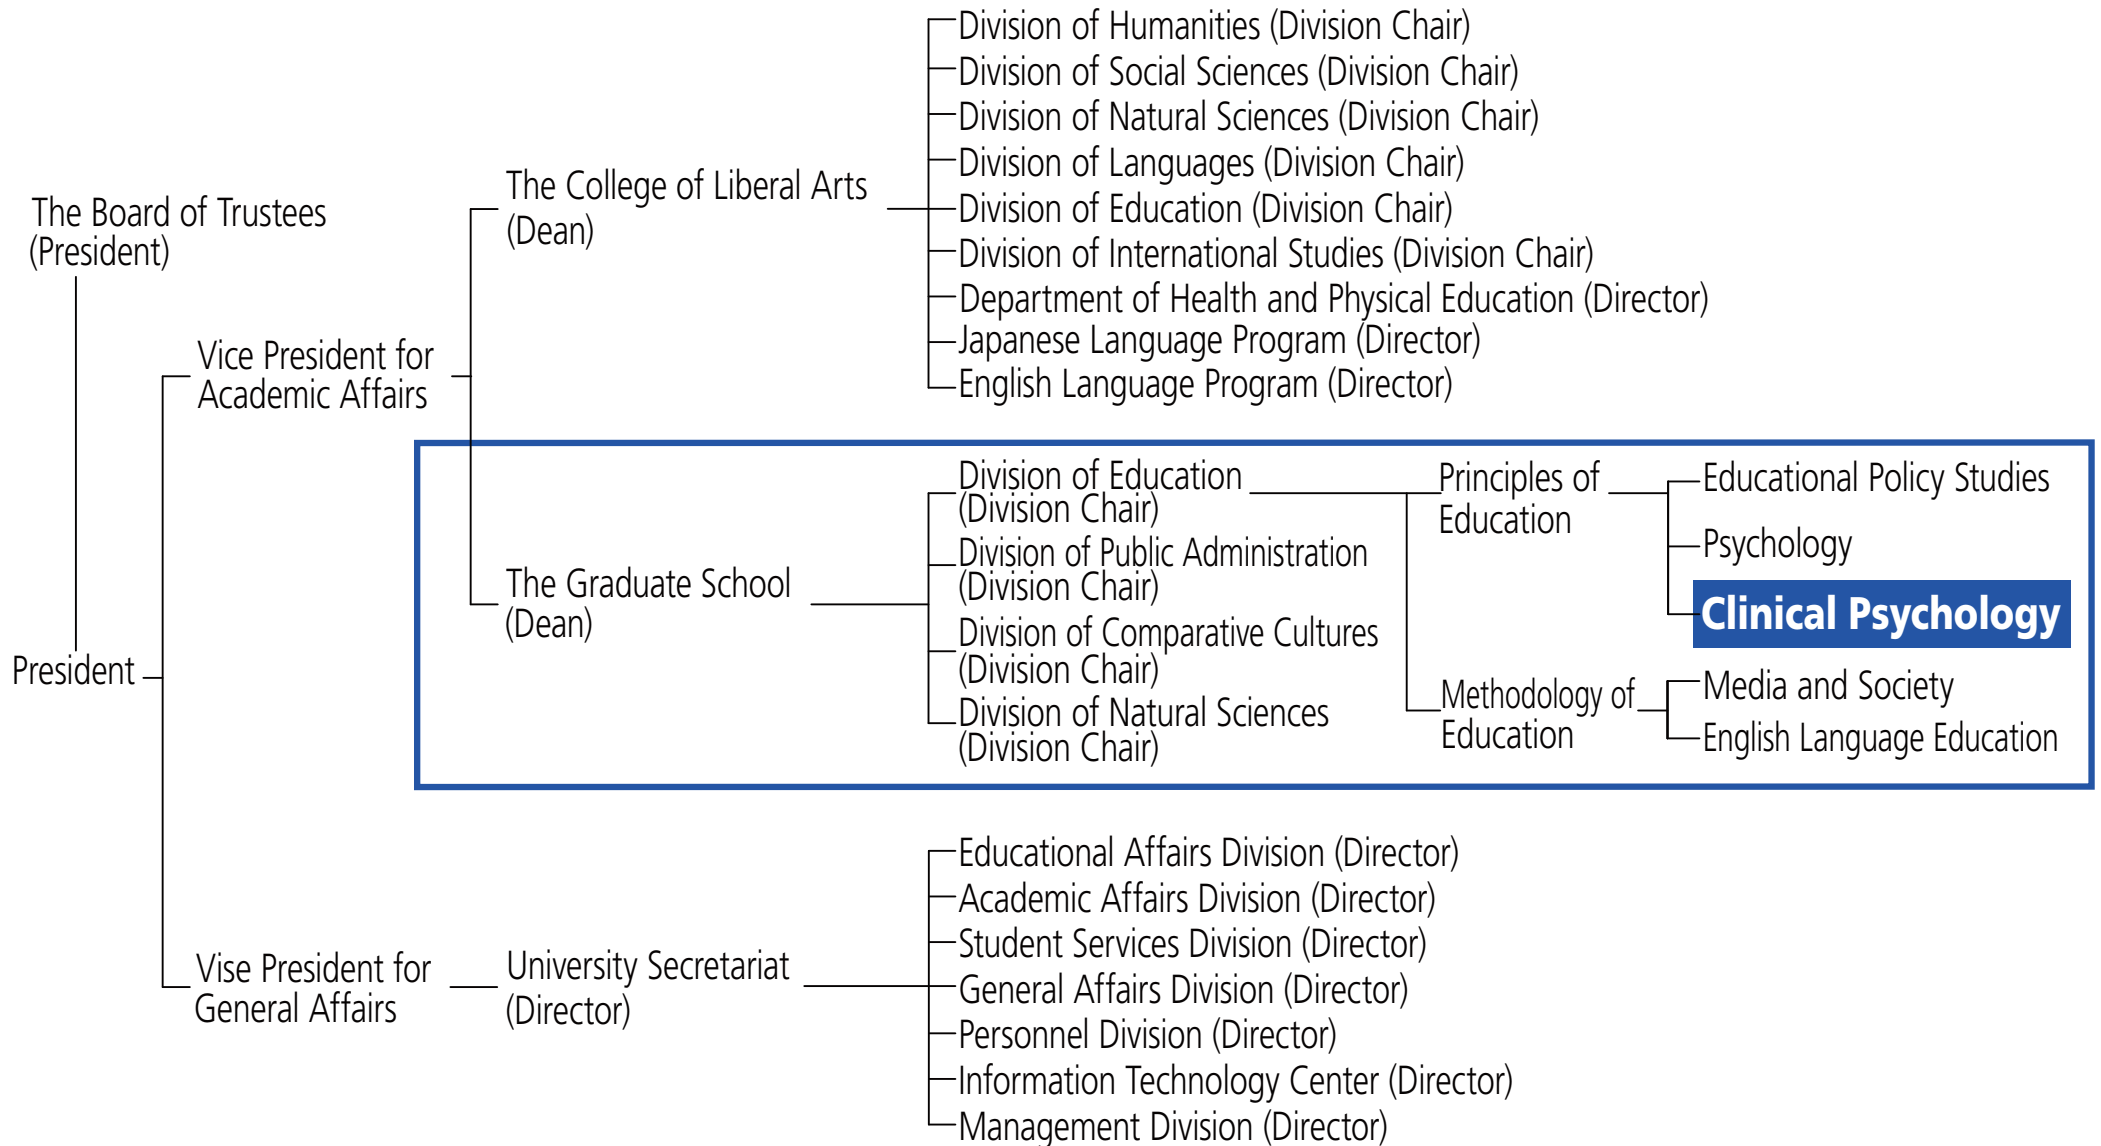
The Board of Trustees (President)

President

Vice President for Academic Affairs

The College of Liberal Arts (Dean)

Division of Humanities (Division Chair)
Division of Social Sciences (Division Chair)
Division of Natural Sciences (Division Chair)
Division of Languages (Division Chair)
Division of Education (Division Chair)
Division of International Studies (Division Chair)
Department of Health and Physical Education (Director)
Japanese Language Program (Director)
English Language Program (Director)

The Graduate School (Dean)

Division of Education (Division Chair)
Division of Public Administration (Division Chair)
Division of Comparative Cultures (Division Chair)
Division of Natural Sciences (Division Chair)

Principles of Education
Educational Policy Studies
Psychology
Clinical Psychology

Methodology of Education
Media and Society
English Language Education

Vise President for General Affairs

University Secretariat (Director)

Educational Affairs Division (Director)
Academic Affairs Division (Director)
Student Services Division (Director)
General Affairs Division (Director)
Personnel Division (Director)
Information Technology Center (Director)
Management Division (Director)